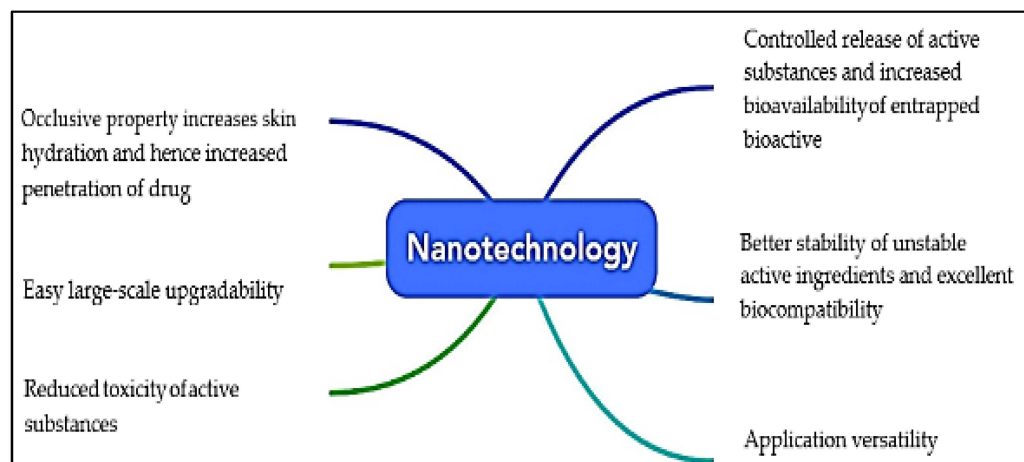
Occlusive property increases skin hydration and hence increased penetration of drug

Easy large-scale upgradability

Reduced toxicity of active substances

Nanotechnology

Controlled release of active substances and increased bioavailabilityof entrapped bioactive

Better stability of unstable active ingredients and excellent biocompatibility

Application versatility